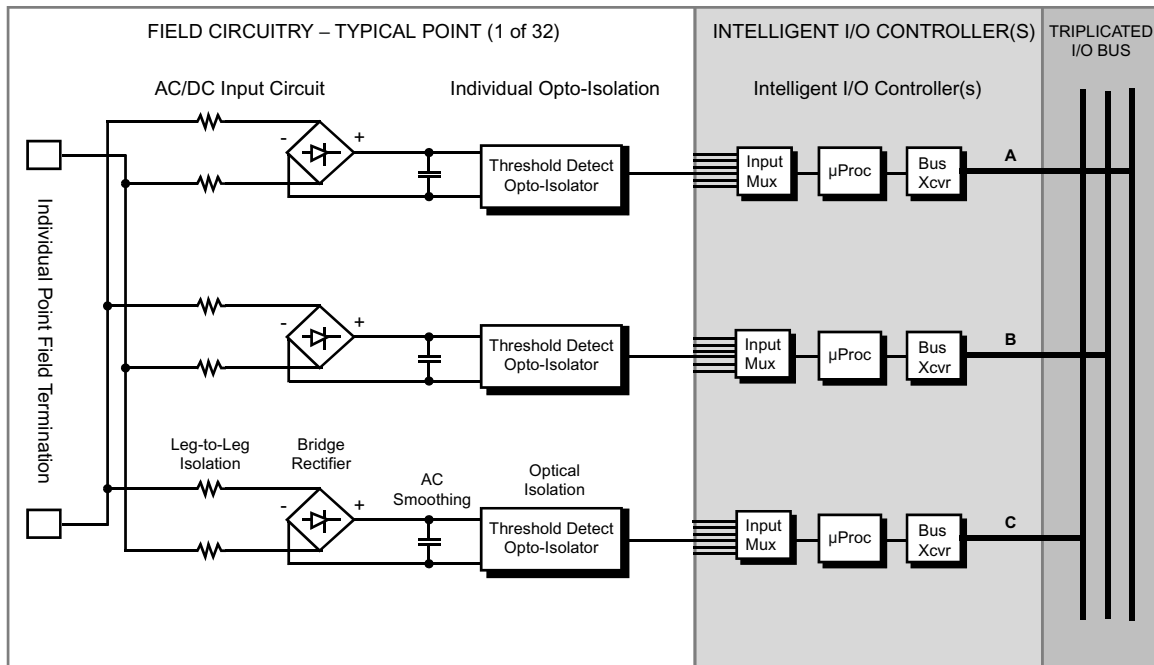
FIELD CIRCUITRY – TYPICAL POINT (1 of 32)

INTELLIGENT I/O CONTROLLER(S)

TRIPLICATED I/O BUS

AC/DC Input Circuit

Individual Opto-Isolation

Intelligent I/O Controller(s)

Individual Point Field Termination

- +

Threshold Detect Opto-Isolator

Input Mux

μProc

Bus Xcvr

A

- +

Threshold Detect Opto-Isolator

Input Mux

μProc

Bus Xcvr

B

Leg-to-Leg Isolation

Bridge Rectifier

AC Smoothing

Optical Isolation

- +

Threshold Detect Opto-Isolator

Input Mux

μProc

Bus Xcvr

C